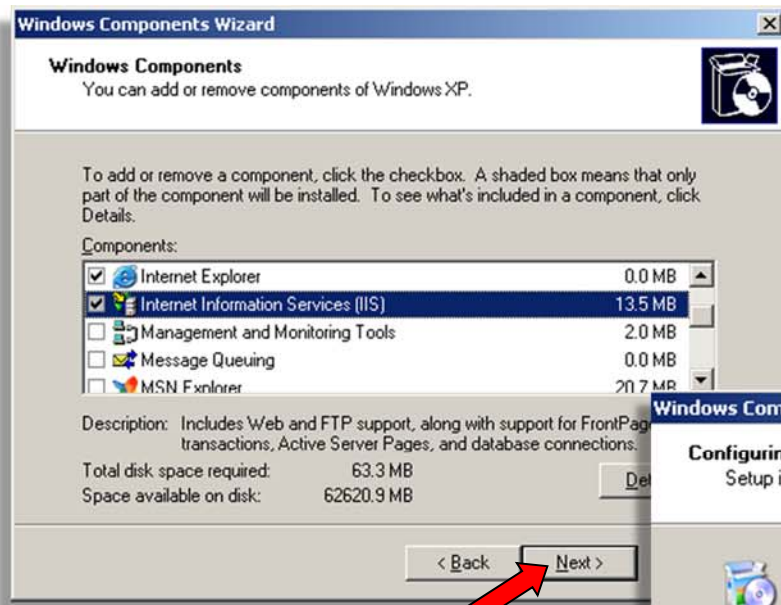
Windows Components Wizard

Windows Components
You can add or remove components of Windows XP.

To add or remove a component, click the checkbox. A shaded box means that only part of the component will be installed. To see what's included in a component, click Details.

Components:

| | | |
|---|---|---|
| ☑ | Internet Explorer | 0.0 MB |
| ☑ | Internet Information Services (IIS) | 13.5 MB |
| ☐ | Management and Monitoring Tools | 2.0 MB |
| ☐ | Message Queuing | 0.0 MB |
| ☐ | MSN Explorer | 20.7 MB |

Description: Includes Web and FTP support, along with support for FrontPag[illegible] transactions, Active Server Pages, and database connections.

Total disk space required: 63.3 MB
Space available on disk: 62620.9 MB

De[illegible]

< Back Next >

Windows Com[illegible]

Configurin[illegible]
Setup i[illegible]